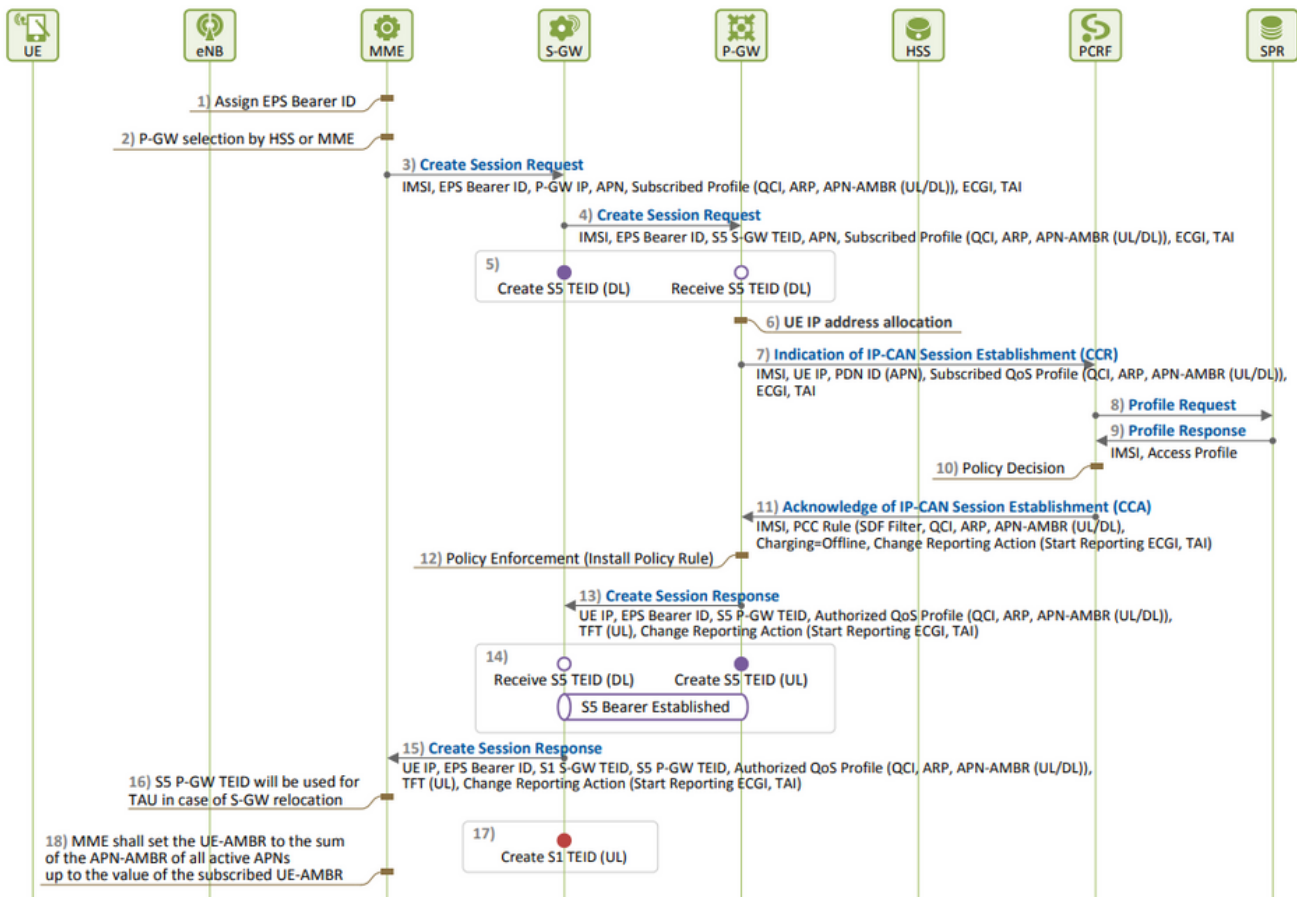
UE
eNB
MME
S-GW
P-GW
HSS
PCRF
SPR

1) Assign EPS Bearer ID

2) P-GW selection by HSS or MME

3) Create Session Request
IMSI, EPS Bearer ID, P-GW IP, APN, Subscribed Profile (QCI, ARP, APN-AMBR (UL/DL)), ECGI, TAI

4) Create Session Request
IMSI, EPS Bearer ID, S5 S-GW TEID, APN, Subscribed Profile (QCI, ARP, APN-AMBR (UL/DL)), ECGI, TAI

5)
Create S5 TEID (DL)
Receive S5 TEID (DL)

6) UE IP address allocation

7) Indication of IP-CAN Session Establishment (CCR)
IMSI, UE IP, PDN ID (APN), Subscribed QoS Profile (QCI, ARP, APN-AMBR (UL/DL)), ECGI, TAI

8) Profile Request

9) Profile Response
IMSI, Access Profile

10) Policy Decision

11) Acknowledge of IP-CAN Session Establishment (CCA)
IMSI, PCC Rule (SDF Filter, QCI, ARP, APN-AMBR (UL/DL), Charging=Offline, Change Reporting Action (Start Reporting ECGI, TAI)

12) Policy Enforcement (Install Policy Rule)

13) Create Session Response
UE IP, EPS Bearer ID, S5 P-GW TEID, Authorized QoS Profile (QCI, ARP, APN-AMBR (UL/DL)), TFT (UL), Change Reporting Action (Start Reporting ECGI, TAI)

14)
Receive S5 TEID (DL)
Create S5 TEID (UL)
S5 Bearer Established

15) Create Session Response
UE IP, EPS Bearer ID, S1 S-GW TEID, S5 P-GW TEID, Authorized QoS Profile (QCI, ARP, APN-AMBR (UL/DL)), TFT (UL), Change Reporting Action (Start Reporting ECGI, TAI)

16) S5 P-GW TEID will be used for TAU in case of S-GW relocation

17)
Create S1 TEID (UL)

18) MME shall set the UE-AMBR to the sum of the APN-AMBR of all active APNs up to the value of the subscribed UE-AMBR